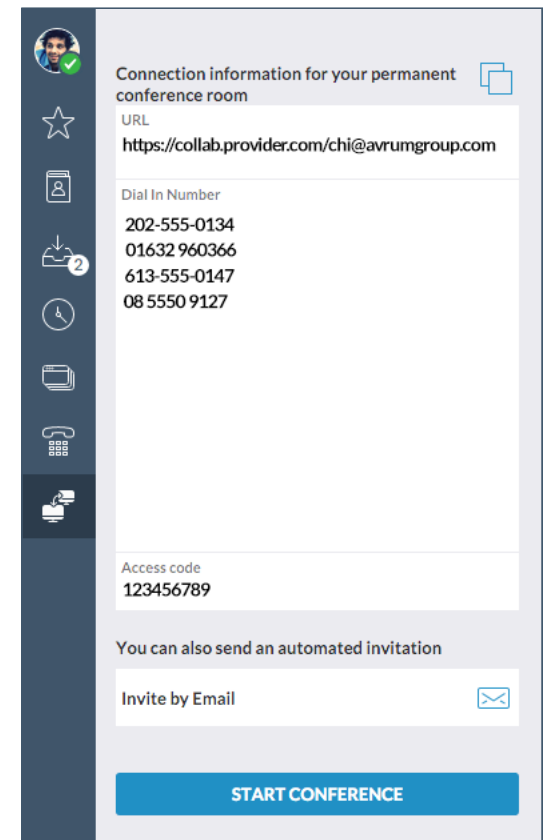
2

Connection information for your permanent conference room

URL
https://collab.provider.com/chi@avrumgroup.com

Dial In Number
202-555-0134
01632 960366
613-555-0147
08 5550 9127

Access code
123456789

You can also send an automated invitation

Invite by Email

START CONFERENCE